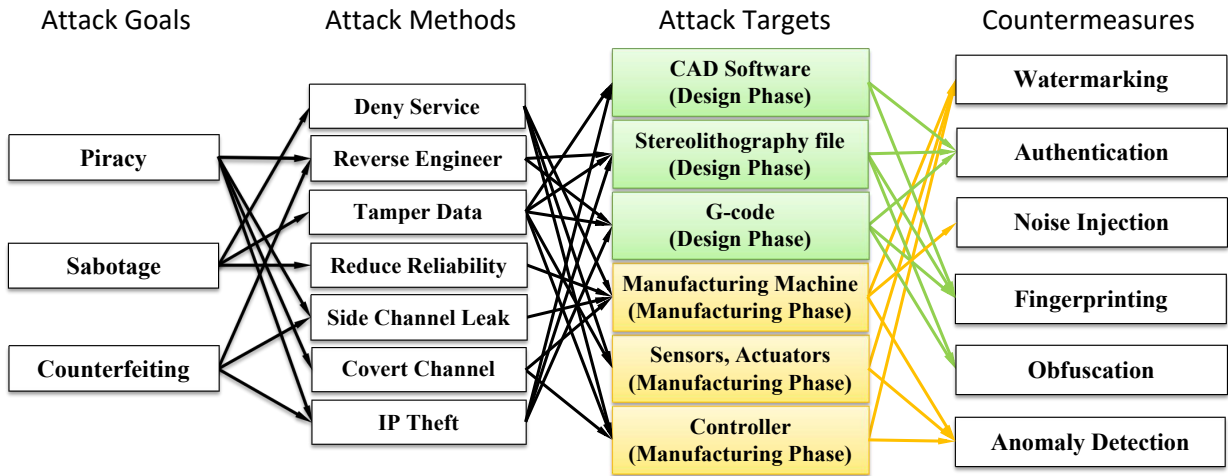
Attack Goals

Piracy

Sabotage

Counterfeiting

Attack Methods

Deny Service

Reverse Engineer

Tamper Data

Reduce Reliability

Side Channel Leak

Covert Channel

IP Theft

Attack Targets

CAD Software (Design Phase)

Stereolithography file (Design Phase)

G-code (Design Phase)

Manufacturing Machine (Manufacturing Phase)

Sensors, Actuators (Manufacturing Phase)

Controller (Manufacturing Phase)

Countermeasures

Watermarking

Authentication

Noise Injection

Fingerprinting

Obfuscation

Anomaly Detection